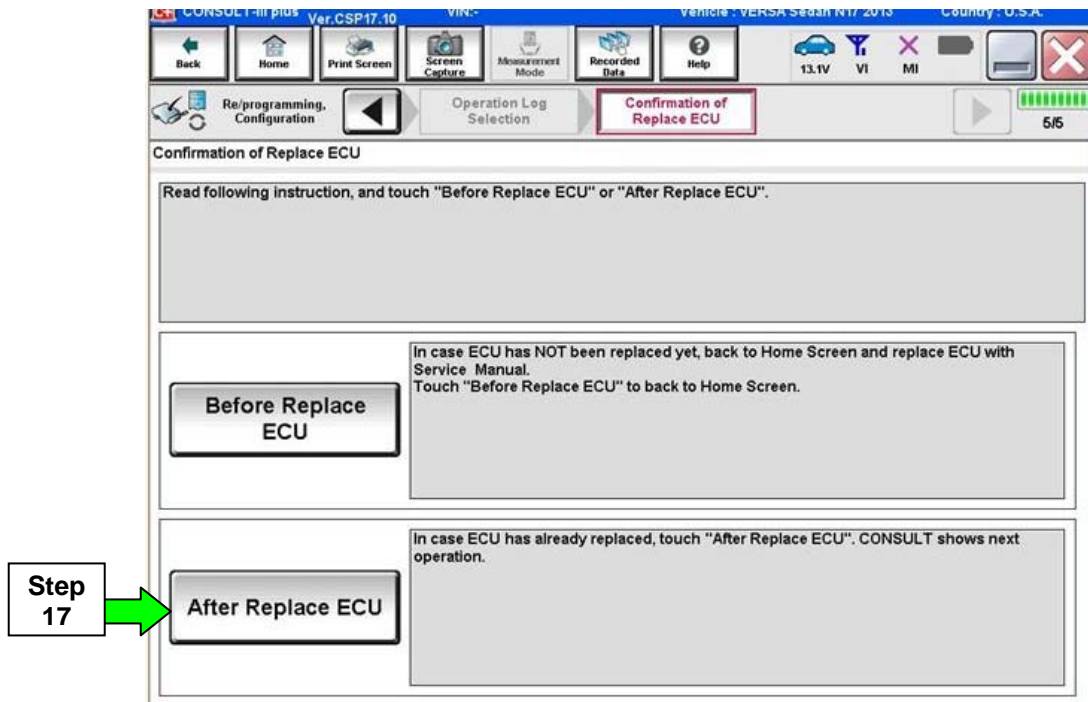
CONSULT-III plus Ver.CSP17.10 VIN:- Vehicle : VERSA Sedan N17 2013 Country : U.S.A.

Back Home Print Screen Screen Capture Measurement Mode Recorded Data Help 13.1V VI MI

Re/programming, Configuration Operation Log Selection Confirmation of Replace ECU 5/5

Confirmation of Replace ECU

Read following instruction, and touch "Before Replace ECU" or "After Replace ECU".

Before Replace ECU

In case ECU has NOT been replaced yet, back to Home Screen and replace ECU with Service Manual.
Touch "Before Replace ECU" to back to Home Screen.

Step 17

After Replace ECU

In case ECU has already replaced, touch "After Replace ECU". CONSULT shows next operation.